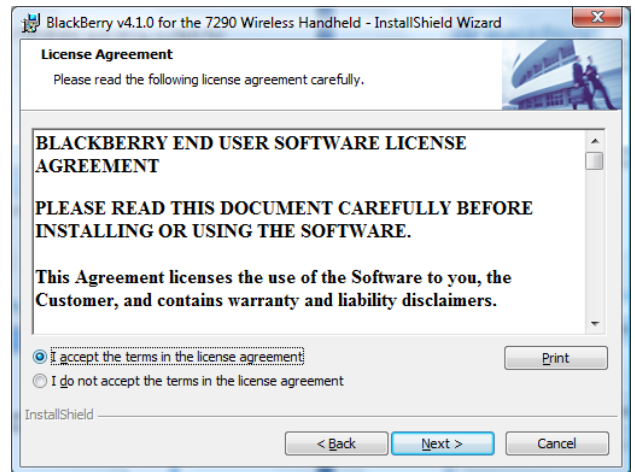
BlackBerry v4.1.0 for the 7290 Wireless Handheld - InstallShield Wizard

License Agreement
Please read the following license agreement carefully.

BLACKBERRY END USER SOFTWARE LICENSE AGREEMENT

PLEASE READ THIS DOCUMENT CAREFULLY BEFORE INSTALLING OR USING THE SOFTWARE.

This Agreement licenses the use of the Software to you, the Customer, and contains warranty and liability disclaimers.

I accept the terms in the license agreement
I do not accept the terms in the license agreement

Print

InstallShield

< Back
Next >
Cancel